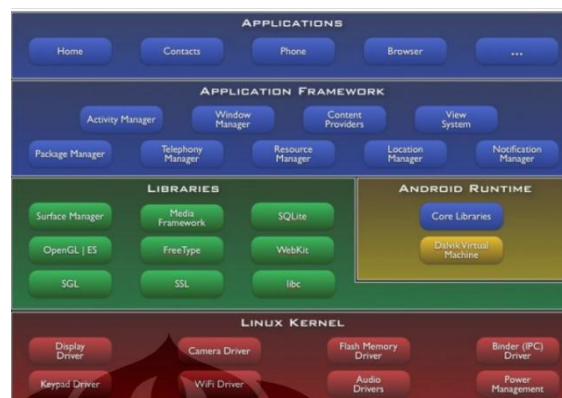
APPLICATIONS

Home
Contacts
Phone
Browser
...

APPLICATION FRAMEWORK

Activity Manager
Window Manager
Content Providers
View System

Package Manager
Telephony Manager
Resource Manager
Location Manager
Notification Manager

LIBRARIES

Surface Manager
Media Framework
SQLite

OpenGL | ES
FreeType
WebKit

SGL
SSL
libc

ANDROID RUNTIME

Core Libraries

Dalvik Virtual Machine

LINUX KERNEL

Display Driver
Camera Driver
Flash Memory Driver
Binder (IPC) Driver

Keypad Driver
WiFi Driver
Audio Drivers
Power Management